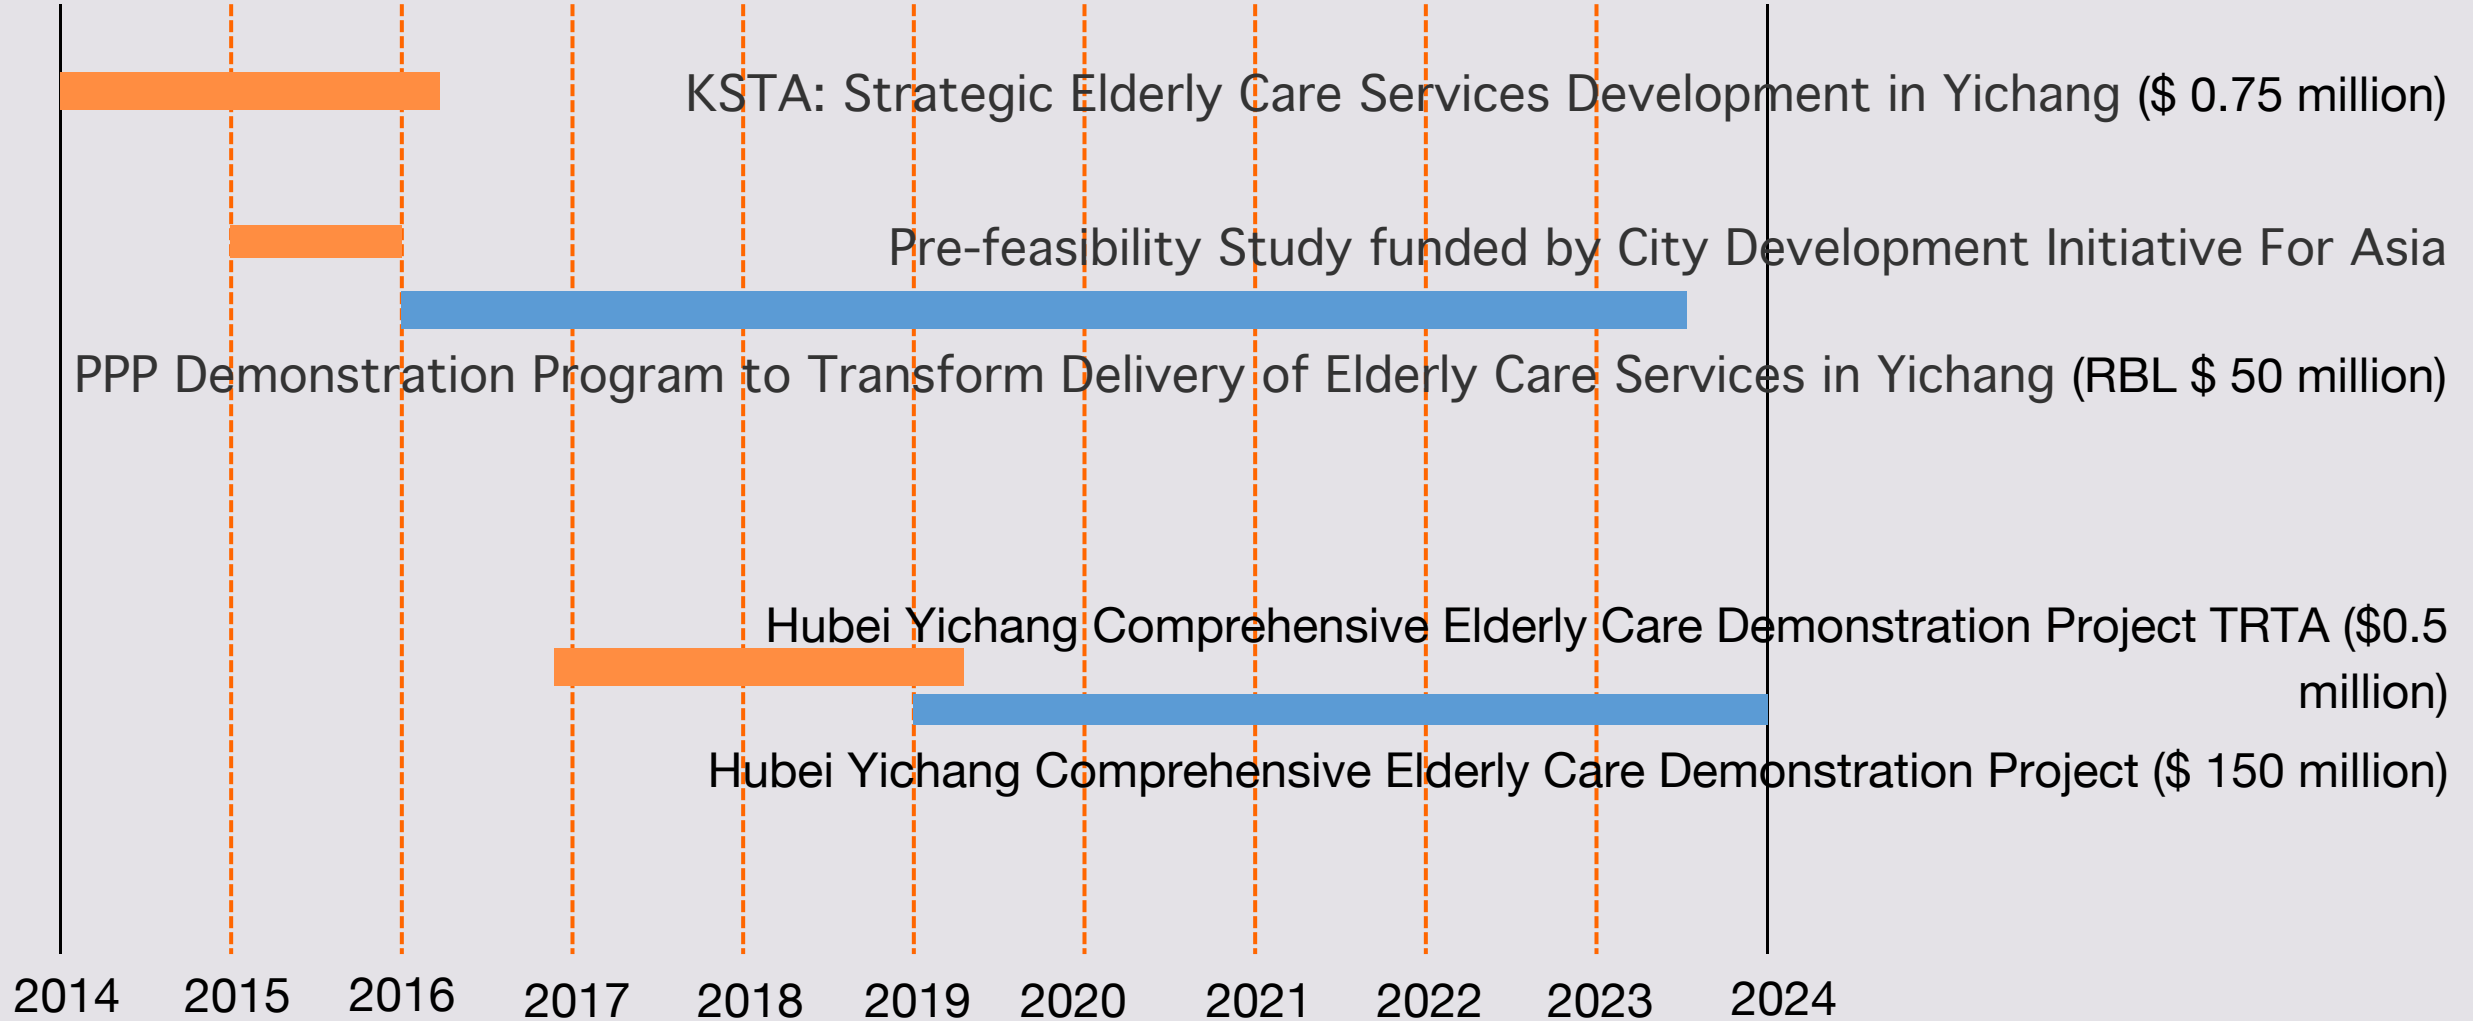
KSTA: Strategic Elderly Care Services Development in Yichang ($ 0.75 million)

Pre-feasibility Study funded by City Development Initiative For Asia

PPP Demonstration Program to Transform Delivery of Elderly Care Services in Yichang (RBL $ 50 million)

Hubei Yichang Comprehensive Elderly Care Demonstration Project TRTA ($0.5 million)

Hubei Yichang Comprehensive Elderly Care Demonstration Project ($ 150 million)

2014 2015 2016 2017 2018 2019 2020 2021 2022 2023 2024